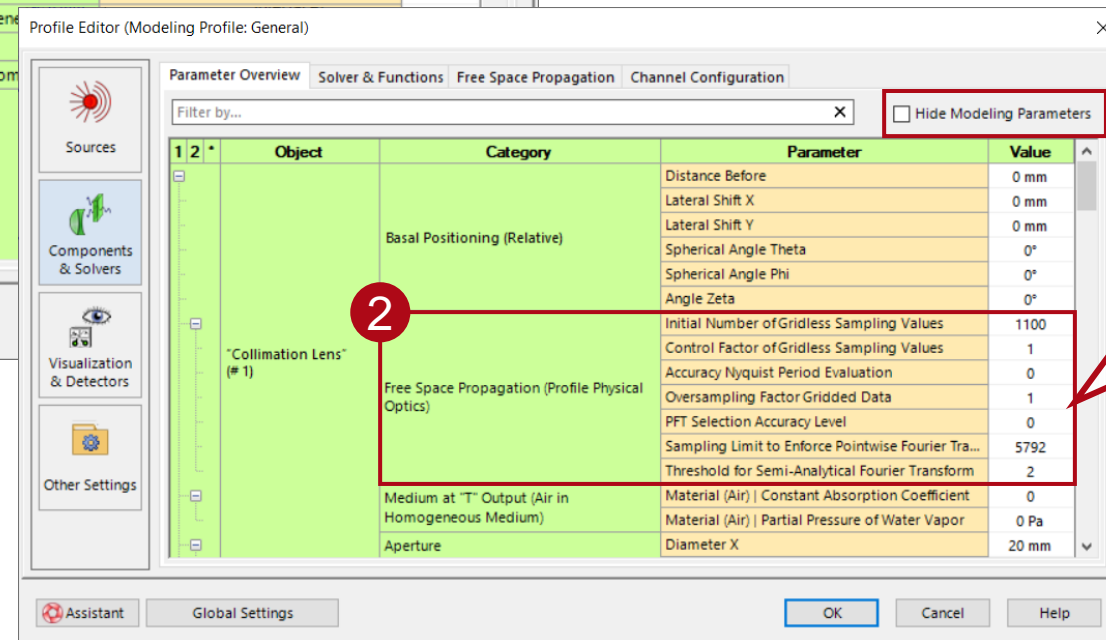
Profile Editor (Modeling Profile: General)

Sources

Components & Solvers

Visualization & Detectors

Other Settings

Parameter Overview | Solver & Functions | Free Space Propagation | Channel Configuration

Filter by...

Hide Modeling Parameters

| 1 | 2 | * | Object | Category | Parameter | Value |
|---|---|---|---|---|---|---|
| | | | "Collimation Lens" (# 1) | Basal Positioning (Relative) | Distance Before | 0 mm |
| | | | | | Lateral Shift X | 0 mm |
| | | | | | Lateral Shift Y | 0 mm |
| | | | | | Spherical Angle Theta | 0° |
| | | | | | Spherical Angle Phi | 0° |
| | | | | | Angle Zeta | 0° |
| | | | | Free Space Propagation (Profile Physical Optics) | Initial Number of Gridless Sampling Values | 1100 |
| | | | | | Control Factor of Gridless Sampling Values | 1 |
| | | | | | Accuracy Nyquist Period Evaluation | 0 |
| | | | | | Oversampling Factor Gridded Data | 1 |
| | | | | | PFT Selection Accuracy Level | 0 |
| | | | | | Sampling Limit to Enforce Pointwise Fourier Tra... | 5792 |
| | | | | | Threshold for Semi-Analytical Fourier Transform | 2 |
| | | | | Medium at "T" Output (Air in Homogeneous Medium) | Material (Air) \| Constant Absorption Coefficient | 0 |
| | | | | | Material (Air) \| Partial Pressure of Water Vapor | 0 Pa |
| | | | | Aperture | Diameter X | 20 mm |

2

Assistant

Global Settings

OK

Cancel

Help